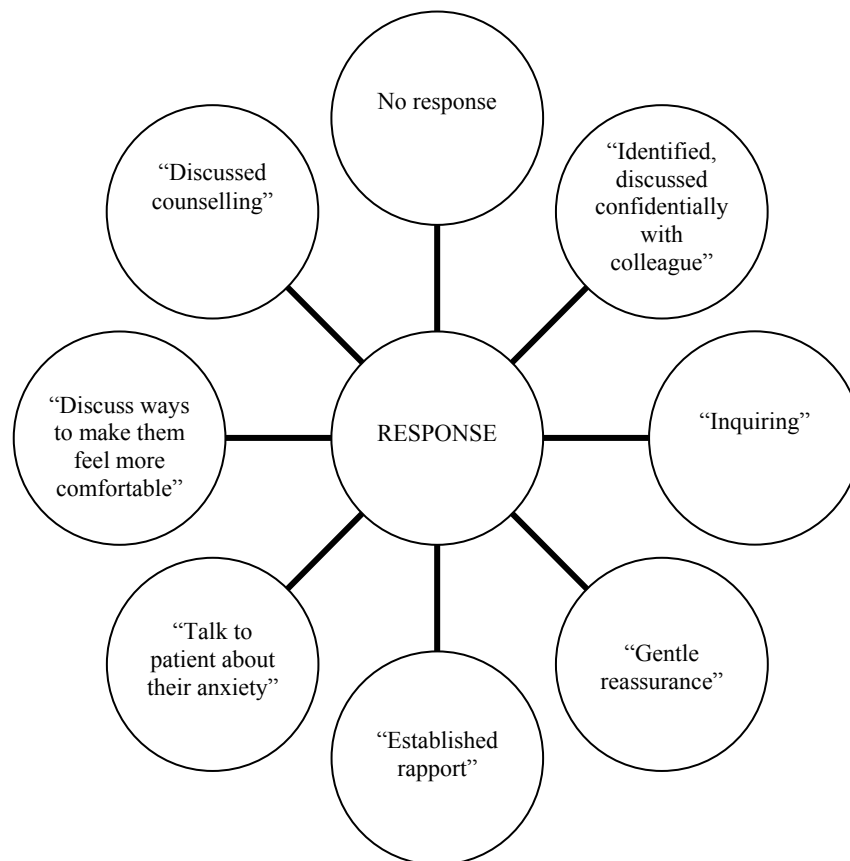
No response

“Identified, discussed confidentially with colleague”

“Discussed counselling”

“Discuss ways to make them feel more comfortable”

RESPONSE

“Inquiring”

“Talk to patient about their anxiety”

“Gentle reassurance”

“Established rapport”